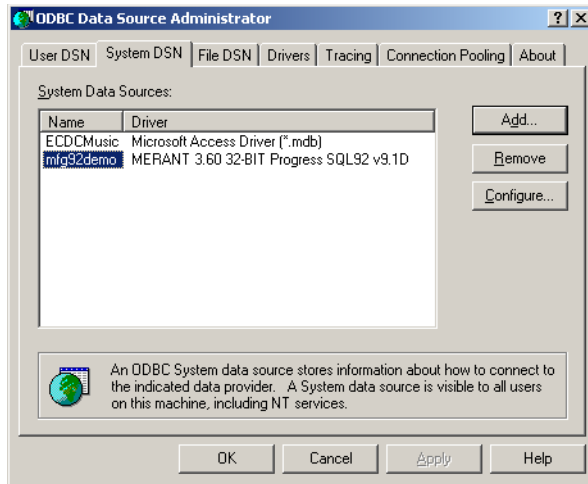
ODBC Data Source Administrator
? X
User DSN | System DSN | File DSN | Drivers | Tracing | Connection Pooling | About

System Data Sources:

| Name | Driver |
|---|---|
| ECDCMusic | Microsoft Access Driver (*.mdb) |
| mfg92demo | MERANT 3.60 32-BIT Progress SQL92 v9.1D |

Add...
Remove
Configure...

An ODBC System data source stores information about how to connect to the indicated data provider. A System data source is visible to all users on this machine, including NT services.

OK | Cancel | Apply | Help